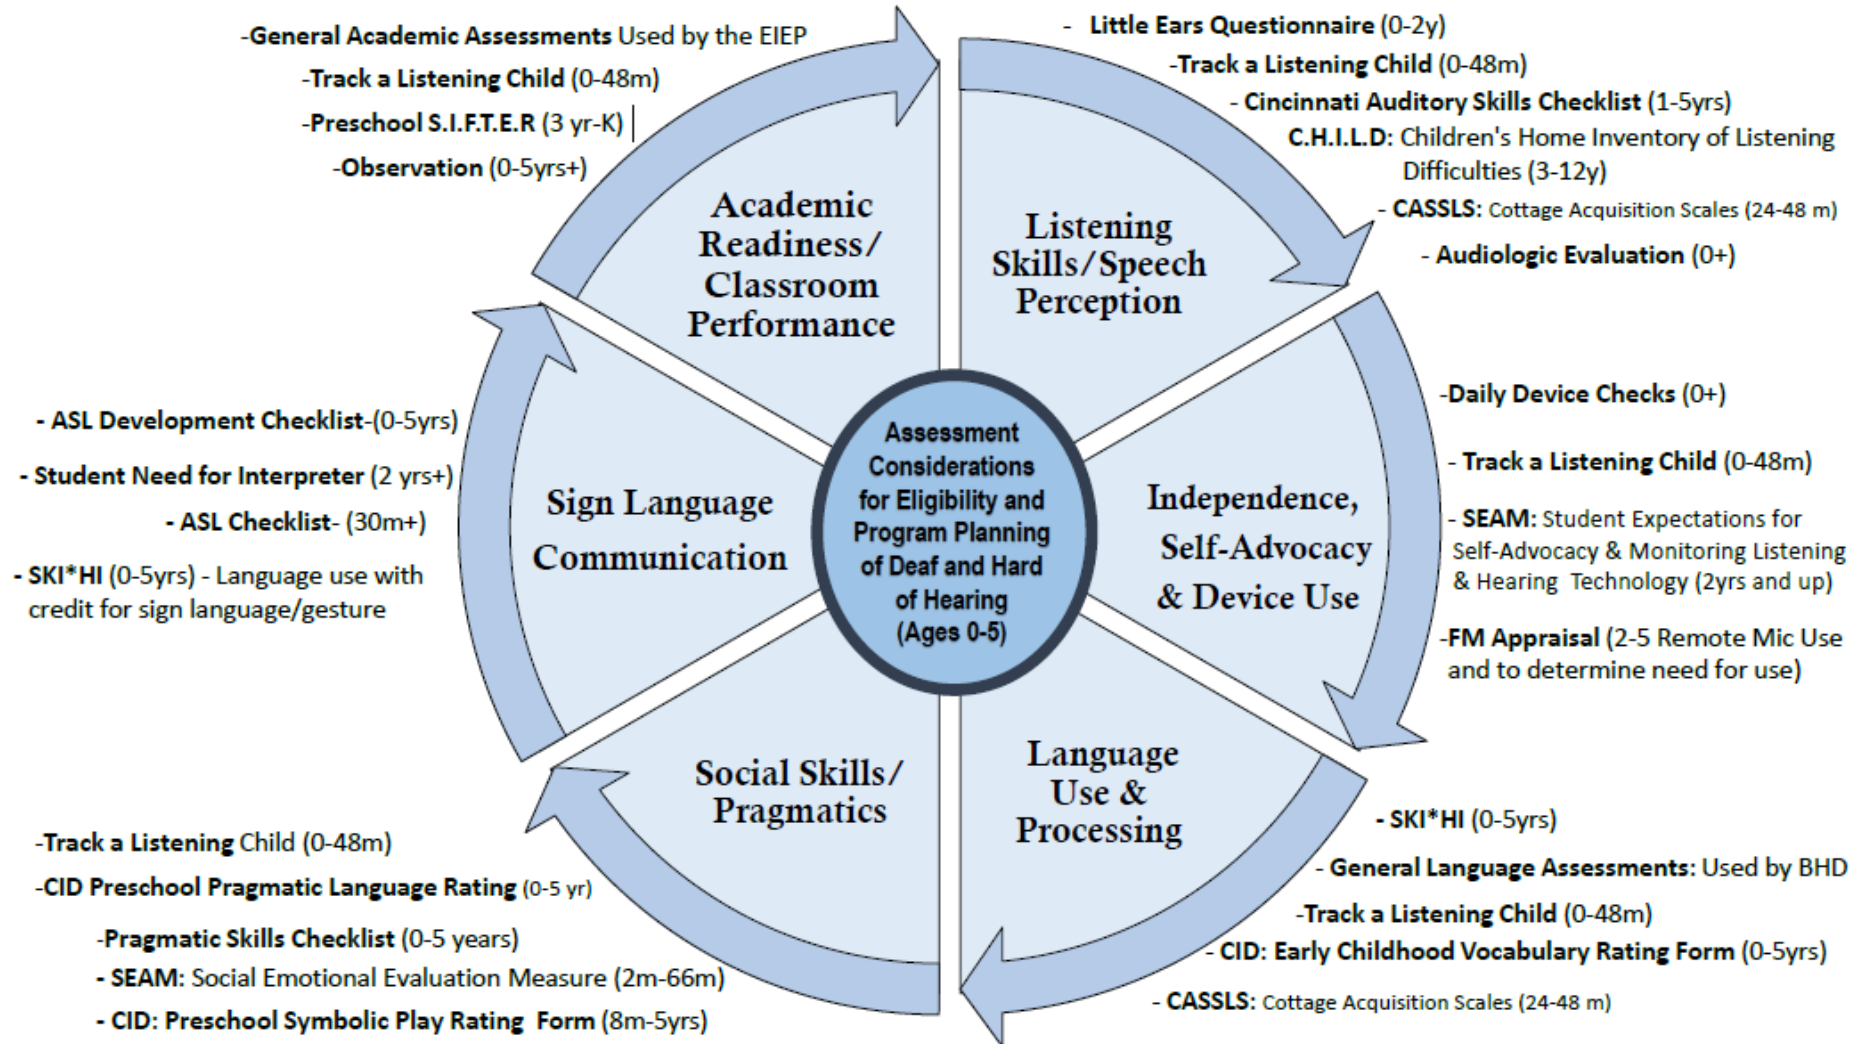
Assessment Considerations for Eligibility and Program Planning of Deaf and Hard of Hearing (Ages 0-5)

-General Academic Assessments Used by the EIEP
-Track a Listening Child (0-48m)
-Preschool S.I.F.T.E.R (3 yr-K)
-Observation (0-5yrs+)

Academic Readiness/ Classroom Performance

- Little Ears Questionnaire (0-2y)
-Track a Listening Child (0-48m)
- Cincinnati Auditory Skills Checklist (1-5yrs)
C.H.I.L.D: Children's Home Inventory of Listening Difficulties (3-12y)
- CASSLS: Cottage Acquisition Scales (24-48 m)
- Audiologic Evaluation (0+)

Listening Skills/Speech Perception

-Daily Device Checks (0+)
- Track a Listening Child (0-48m)
- SEAM: Student Expectations for Self-Advocacy & Monitoring Listening & Hearing Technology (2yrs and up)
-FM Appraisal (2-5 Remote Mic Use and to determine need for use)

Independence, Self-Advocacy & Device Use

Language Use & Processing

- SKI*HI (0-5yrs)
- General Language Assessments: Used by BHD
-Track a Listening Child (0-48m)
- CID: Early Childhood Vocabulary Rating Form (0-5yrs)
- CASSLS: Cottage Acquisition Scales (24-48 m)

Social Skills/ Pragmatics

-Track a Listening Child (0-48m)
-CID Preschool Pragmatic Language Rating (0-5 yr)
-Pragmatic Skills Checklist (0-5 years)
- SEAM: Social Emotional Evaluation Measure (2m-66m)
- CID: Preschool Symbolic Play Rating Form (8m-5yrs)

Sign Language Communication

- ASL Development Checklist-(0-5yrs)
- Student Need for Interpreter (2 yrs+)
- ASL Checklist- (30m+)
- SKI*HI (0-5yrs) - Language use with credit for sign language/gesture